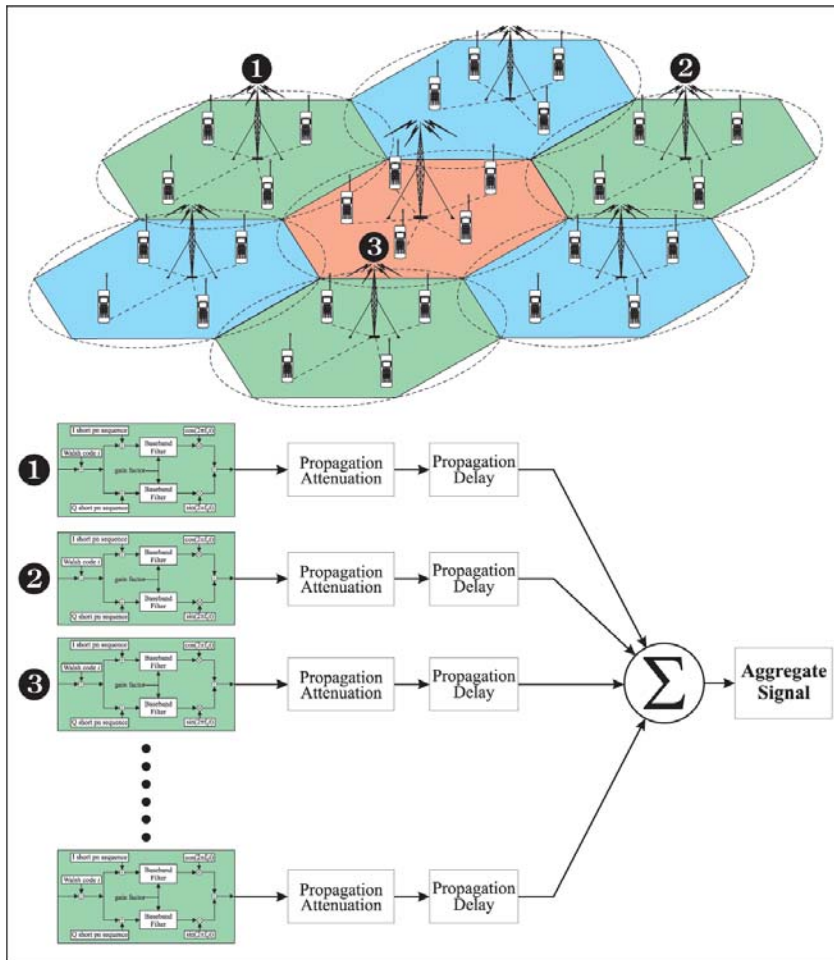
1
2
3

1
I short pn sequence
Walsh code i
Baseband Filter
gain factor
Baseband Filter
Q short pn sequence
$\cos(2\pi f_c t)$
$\sin(2\pi f_c t)$
Propagation Attenuation
Propagation Delay

2
I short pn sequence
Walsh code i
Baseband Filter
gain factor
Baseband Filter
Q short pn sequence
$\cos(2\pi f_c t)$
$\sin(2\pi f_c t)$
Propagation Attenuation
Propagation Delay

3
I short pn sequence
Walsh code i
Baseband Filter
gain factor
Baseband Filter
Q short pn sequence
$\cos(2\pi f_c t)$
$\sin(2\pi f_c t)$
Propagation Attenuation
Propagation Delay

I short pn sequence
Walsh code i
Baseband Filter
gain factor
Baseband Filter
Q short pn sequence
$\cos(2\pi f_c t)$
$\sin(2\pi f_c t)$
Propagation Attenuation
Propagation Delay

$\sum$
Aggregate Signal